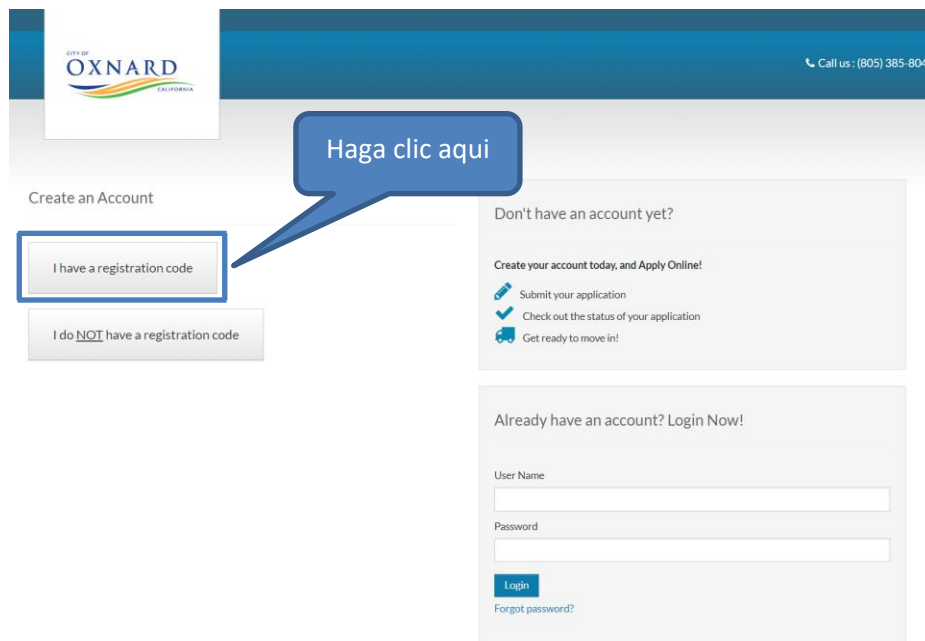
CITY OF
OXNARD
CALIFORNIA

Call us : (805) 385-804

Haga clic aqui

Create an Account

I have a registration code

I do NOT have a registration code

Don't have an account yet?

Create your account today, and Apply Online!

Submit your application

Check out the status of your application

Get ready to move in!

Already have an account? Login Now!

User Name

Password

Login

Forgot password?